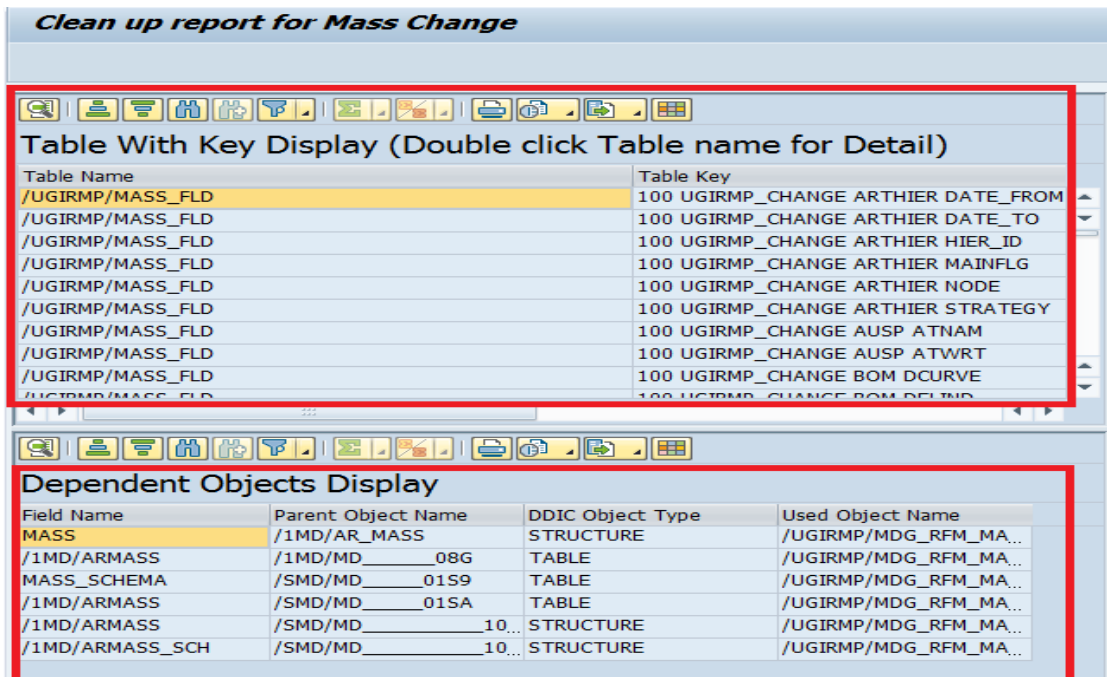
Clean up report for Mass Change

Table With Key Display (Double click Table name for Detail)

| Table Name | Table Key |
|---|---|
| /UGIRMP/MASS_FLD | 100 UGIRMP_CHANGE ARTHIER DATE_FROM |
| /UGIRMP/MASS_FLD | 100 UGIRMP_CHANGE ARTHIER DATE_TO |
| /UGIRMP/MASS_FLD | 100 UGIRMP_CHANGE ARTHIER HIER_ID |
| /UGIRMP/MASS_FLD | 100 UGIRMP_CHANGE ARTHIER MAINFLG |
| /UGIRMP/MASS_FLD | 100 UGIRMP_CHANGE ARTHIER NODE |
| /UGIRMP/MASS_FLD | 100 UGIRMP_CHANGE ARTHIER STRATEGY |
| /UGIRMP/MASS_FLD | 100 UGIRMP_CHANGE AUSP ATNAM |
| /UGIRMP/MASS_FLD | 100 UGIRMP_CHANGE AUSP ATWRT |
| /UGIRMP/MASS_FLD | 100 UGIRMP_CHANGE BOM DCURVE |
| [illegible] | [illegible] |

Dependent Objects Display

| Field Name | Parent Object Name | DDIC Object Type | Used Object Name |
|---|---|---|---|
| MASS | /1MD/AR_MASS | STRUCTURE | /UGIRMP/MDG_RFM_MA... |
| /1MD/ARMASS | /1MD/MD______08G | TABLE | /UGIRMP/MDG_RFM_MA... |
| MASS_SCHEMA | /SMD/MD______01S9 | TABLE | /UGIRMP/MDG_RFM_MA... |
| /1MD/ARMASS | /SMD/MD______01SA | TABLE | /UGIRMP/MDG_RFM_MA... |
| /1MD/ARMASS | /SMD/MD__________10... | STRUCTURE | /UGIRMP/MDG_RFM_MA... |
| /1MD/ARMASS_SCH | /SMD/MD__________10... | STRUCTURE | /UGIRMP/MDG_RFM_MA... |